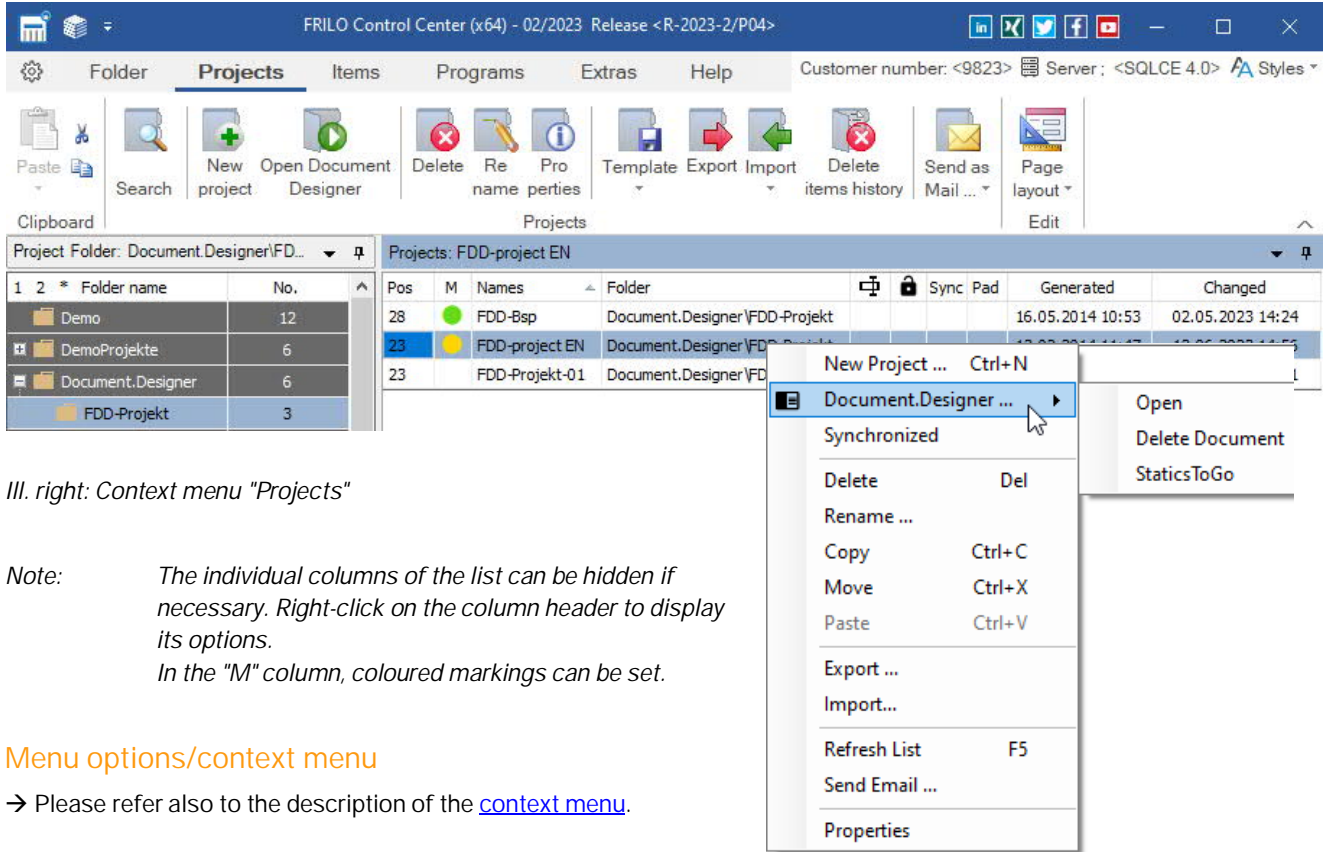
FRILO Control Center (x64) - 02/2023 Release <R-2023-2/P04>

Folder Projects Items Programs Extras Help

Customer number: <9823> Server ; <SQLCE 4.0> Styles

Paste
Clipboard
Search
New project
Open Document Designer
Delete
Re name
Pro perties
Template
Export
Import
Delete items history
Projects
Send as Mail ...
Page layout
Edit

Project Folder: Document.Designer\FD...

| 1 2 * Folder name | No. |
|---|---|
| Demo | 12 |
| DemoProjekte | 6 |
| Document.Designer | 6 |
| FDD-Projekt | 3 |

Projects: FDD-project EN

| Pos | M | Names | Folder | | | Sync | Pad | Generated | Changed |
|---|---|---|---|---|---|---|---|---|---|
| 28 | | FDD-Bsp | Document.Designer\FDD-Projekt | | | | | 16.05.2014 10:53 | 02.05.2023 14:24 |
| 23 | | FDD-project EN | Document.Designer\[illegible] | | | | | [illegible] | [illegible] |
| 23 | | FDD-Projekt-01 | Document.Designer\FD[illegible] | | | | | | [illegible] |

New Project ... Ctrl+N
Document.Designer ...
Synchronized
Delete Del
Rename ...
Copy Ctrl+C
Move Ctrl+X
Paste Ctrl+V
Export ...
Import...
Refresh List F5
Send Email ...
Properties

Open
Delete Document
StaticsToGo

Ill. right: Context menu "Projects"

Note: The individual columns of the list can be hidden if necessary. Right-click on the column header to display its options.
In the "M" column, coloured markings can be set.

Menu options/context menu

→ Please refer also to the description of the context menu.